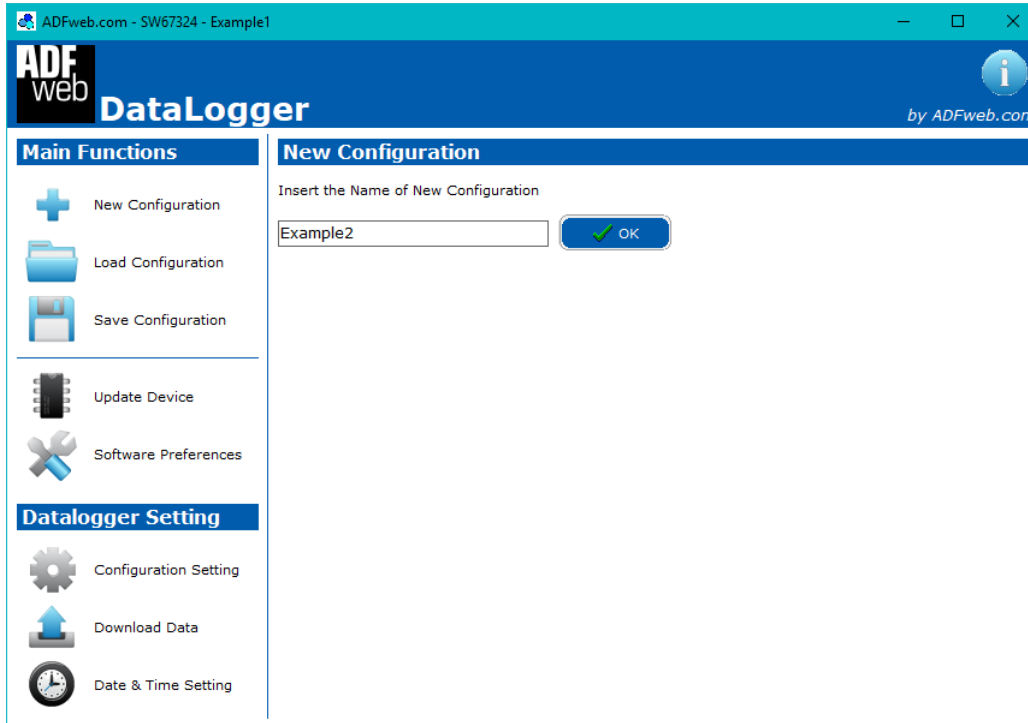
ADFweb.com - SW67324 - Example1

ADF web DataLogger

by ADFweb.con

Main Functions

New Configuration

Load Configuration

Save Configuration

Update Device

Software Preferences

Datalogger Setting

Configuration Setting

Download Data

Date & Time Setting

New Configuration

Insert the Name of New Configuration

Example2

OK